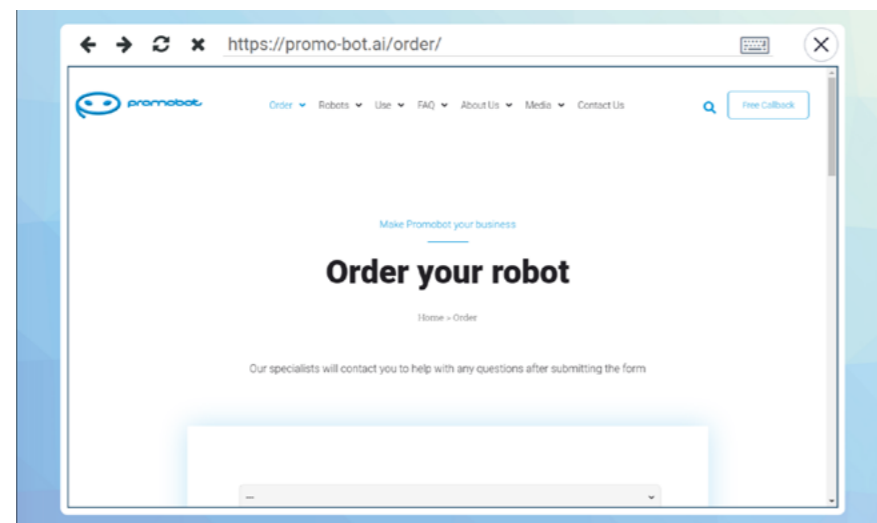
https://promo-bot.ai/order/

promobot

Order Robots Use FAQ About Us Media Contact Us

Free Callback

Make Promobot your business

Order your robot

Home » Order

Our specialists will contact you to help with any questions after submitting the form

—